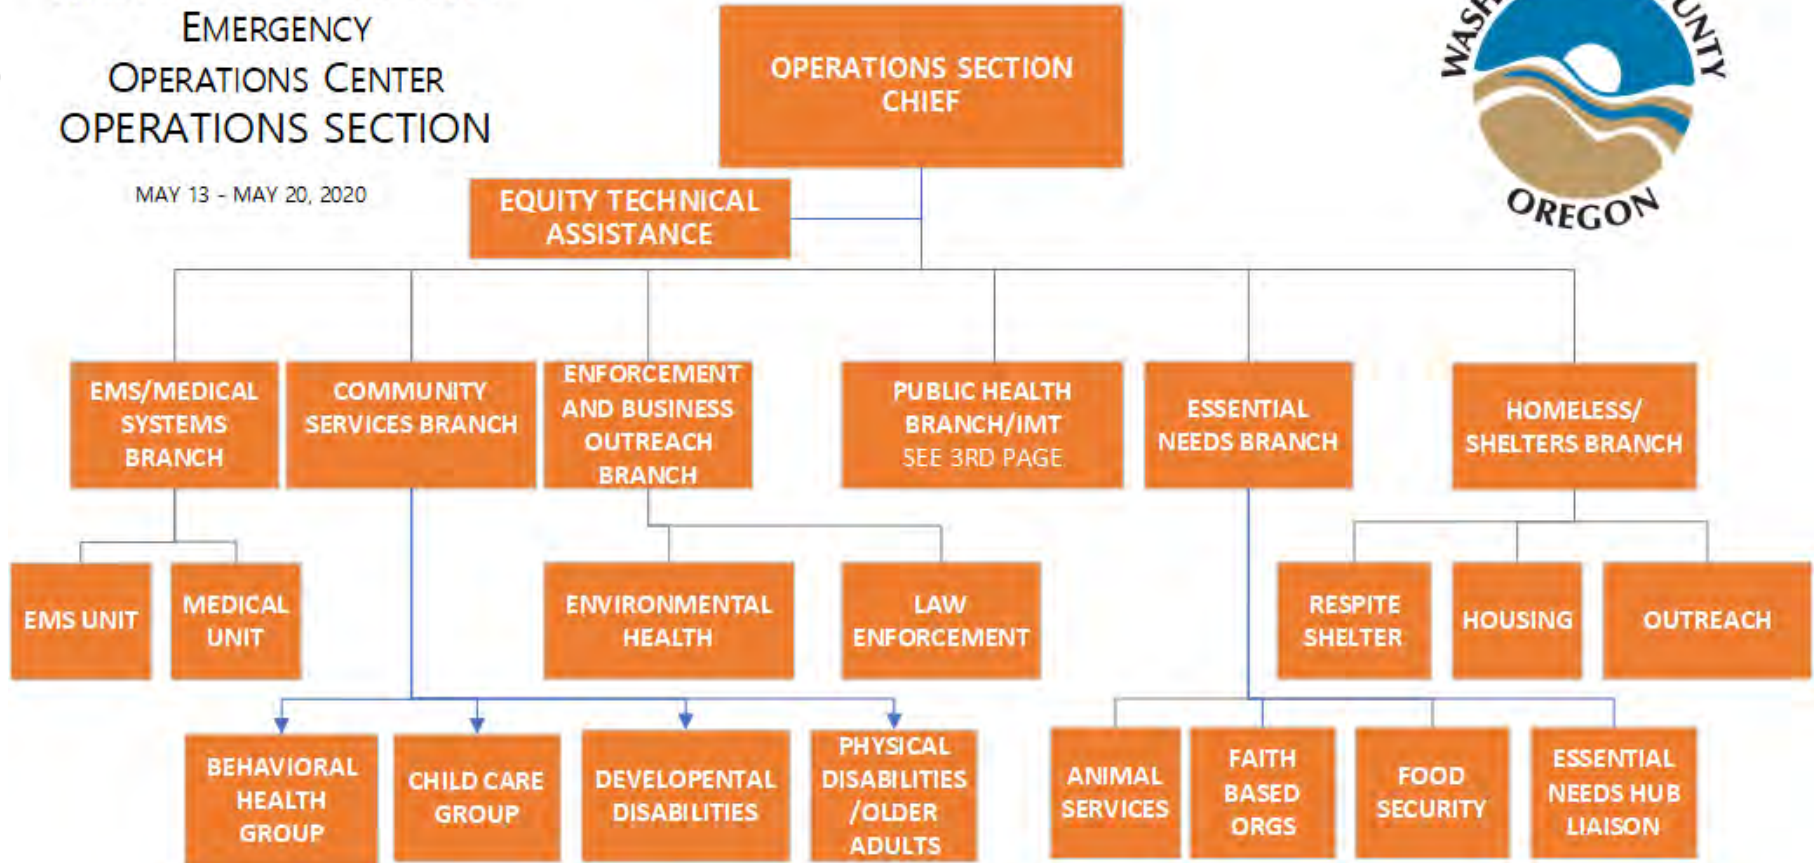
EMERGENCY OPERATIONS CENTER OPERATIONS SECTION

MAY 13 - MAY 20, 2020

OPERATIONS SECTION CHIEF

WAS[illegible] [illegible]UNTY OREGON

EQUITY TECHNICAL ASSISTANCE

EMS/MEDICAL SYSTEMS BRANCH

COMMUNITY SERVICES BRANCH

ENFORCEMENT AND BUSINESS OUTREACH BRANCH

PUBLIC HEALTH BRANCH/IMT SEE 3RD PAGE

ESSENTIAL NEEDS BRANCH

HOMELESS/ SHELTERS BRANCH

EMS UNIT

MEDICAL UNIT

ENVIRONMENTAL HEALTH

LAW ENFORCEMENT

RESPITE SHELTER

HOUSING

OUTREACH

BEHAVIORAL HEALTH GROUP

CHILD CARE GROUP

DEVELOPENTAL DISABILITIES

PHYSICAL DISABILITIES /OLDER ADULTS

ANIMAL SERVICES

FAITH BASED ORGS

FOOD SECURITY

ESSENTIAL NEEDS HUB LIAISON